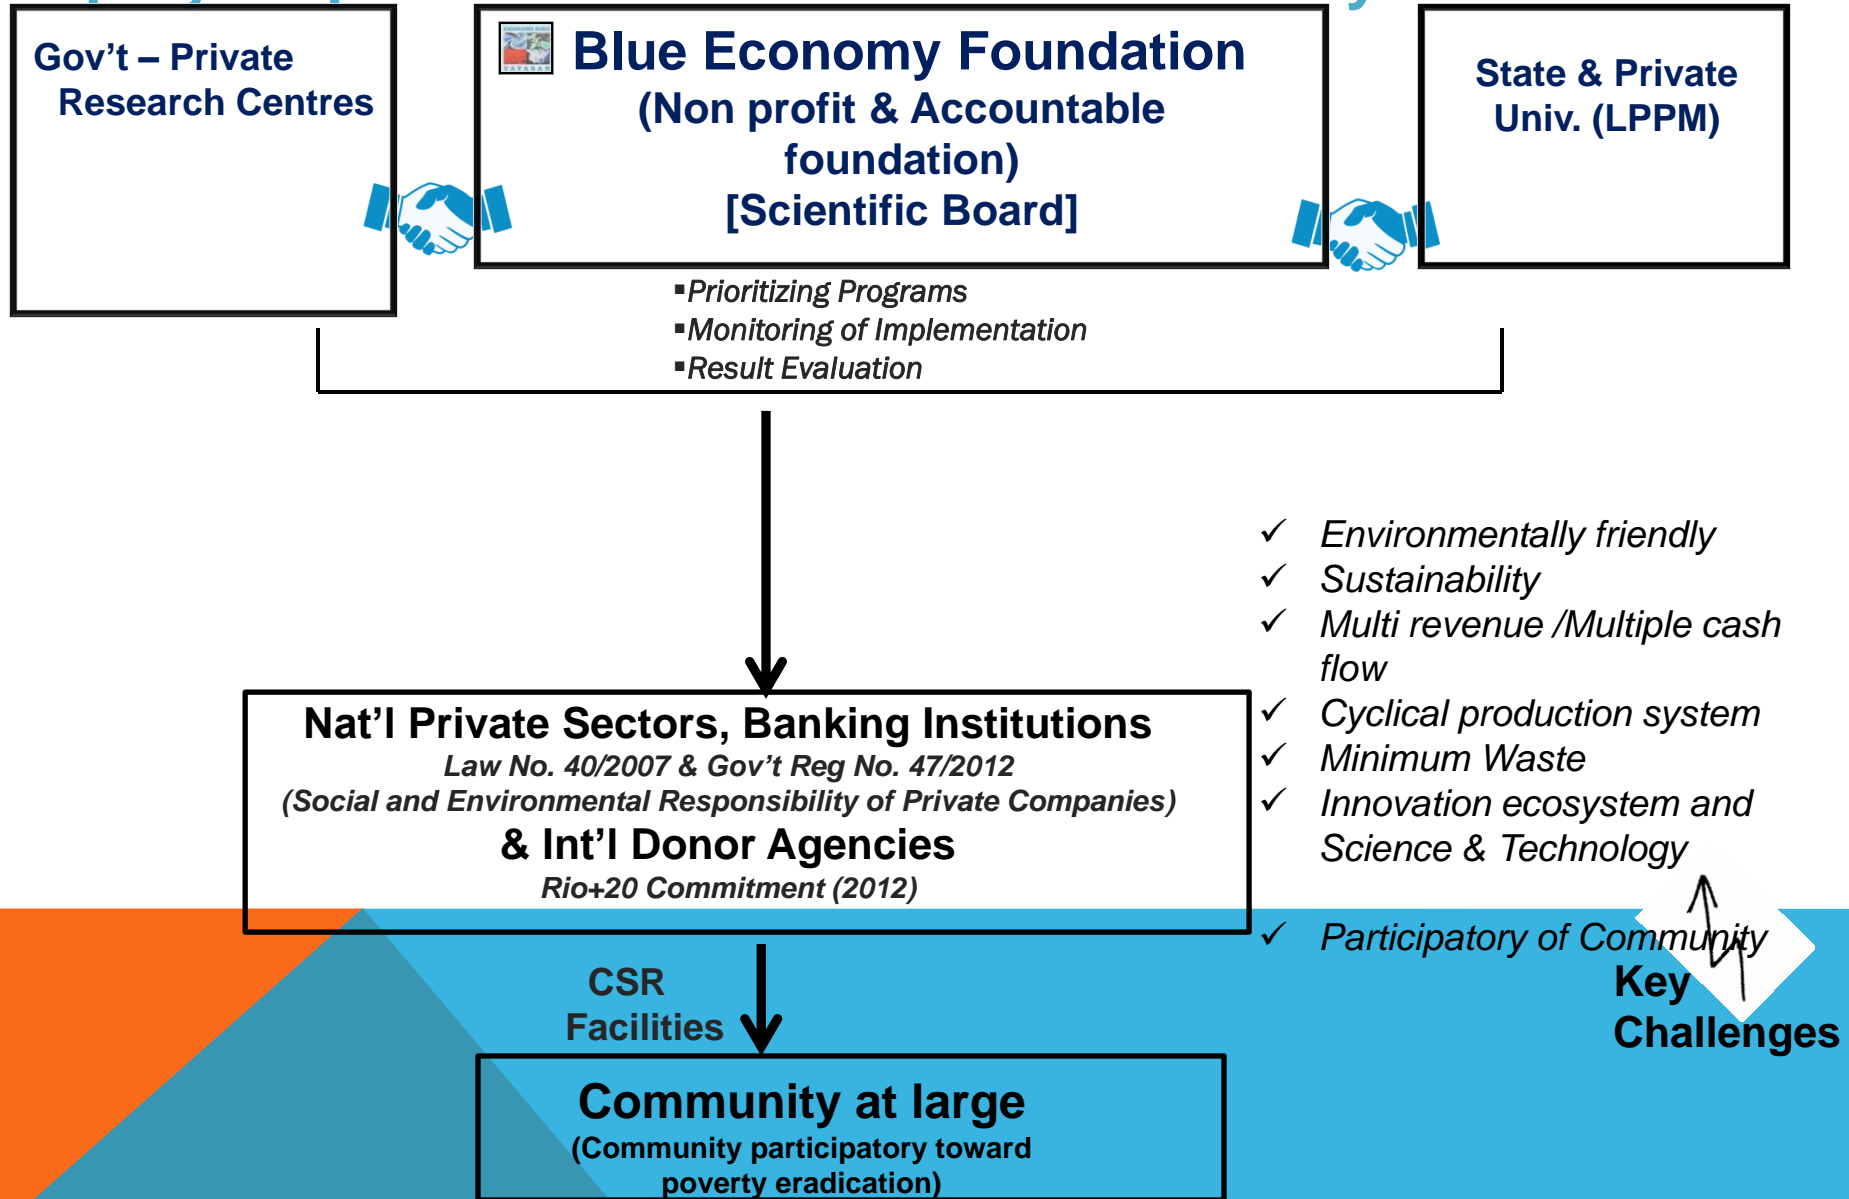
Gov't – Private Research Centres

Blue Economy Foundation
(Non profit & Accountable foundation)
[Scientific Board]

State & Private Univ. (LPPM)

▪Prioritizing Programs
▪Monitoring of Implementation
▪Result Evaluation

✓ Environmentally friendly
✓ Sustainability
✓ Multi revenue /Multiple cash flow
✓ Cyclical production system
✓ Minimum Waste
✓ Innovation ecosystem and Science & Technology

Nat'l Private Sectors, Banking Institutions
Law No. 40/2007 & Gov't Reg No. 47/2012
(Social and Environmental Responsibility of Private Companies)
& Int'l Donor Agencies
Rio+20 Commitment (2012)

✓ Participatory of Community

Key Challenges

CSR Facilities

Community at large
(Community participatory toward poverty eradication)